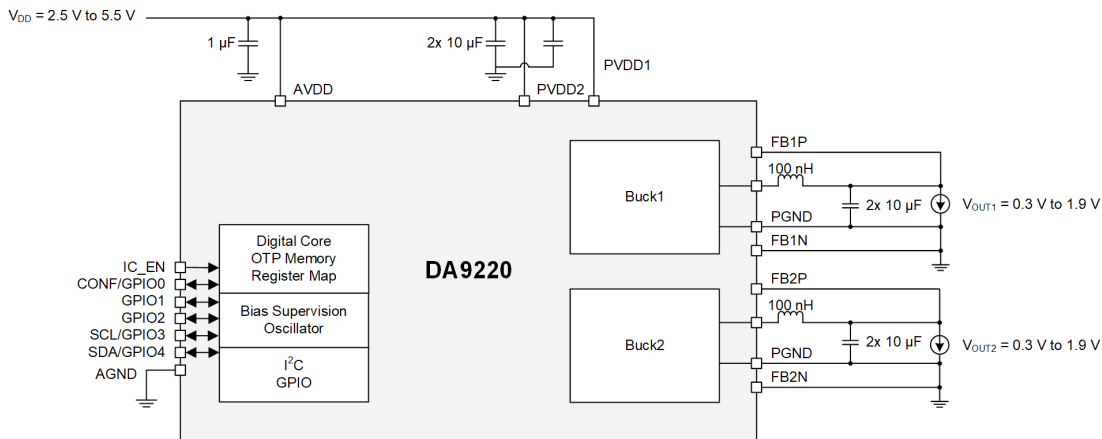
$V_{DD}$ = 2.5 V to 5.5 V

1 µF

2x 10 µF

PVDD1

AVDD

PVDD2

FB1P

100 nH

Buck1

2x 10 µF

$V_{OUT1}$ = 0.3 V to 1.9 V

PGND

FB1N

Digital Core
OTP Memory
Register Map

IC_EN
CONF/GPIO0
GPIO1
GPIO2
SCL/GPIO3
SDA/GPIO4
AGND

DA9220

Bias Supervision
Oscillator

$I^2C$
GPIO

FB2P

100 nH

Buck2

2x 10 µF

$V_{OUT2}$ = 0.3 V to 1.9 V

PGND

FB2N